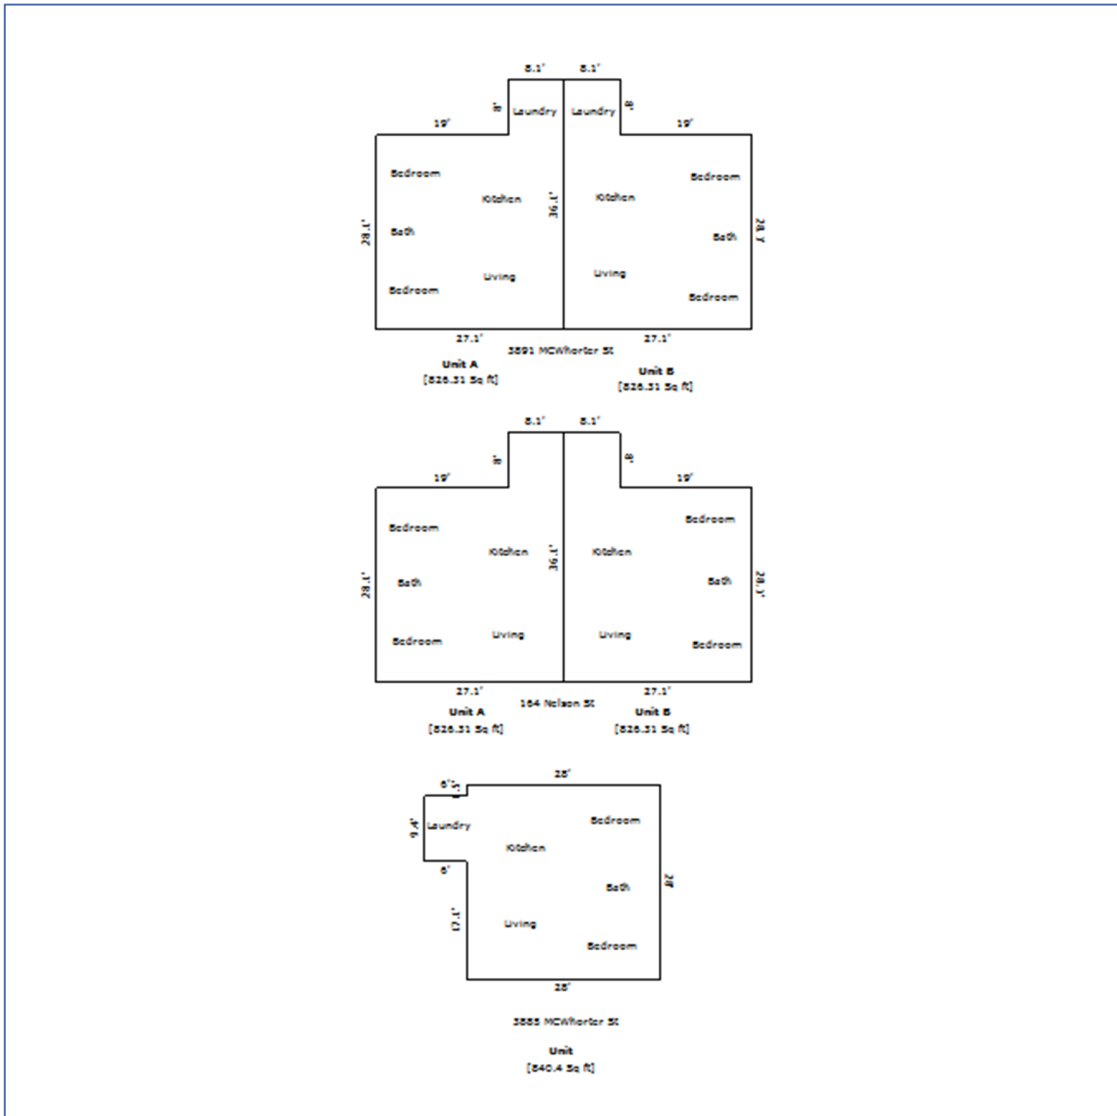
8.1'
8.1'
8'
Laundry
Laundry
8'
19'
19'
Bedroom
Kitchen
36.1'
Kitchen
Bedroom
28.1'
Bath
Bath
28.1'
Living
Living
Bedroom
Bedroom
27.1'
27.1'
3891 MCWhorter St
Unit A
[826.31 Sq ft]
Unit B
[826.31 Sq ft]

8.1'
8.1'
8'
8'
19'
19'
Bedroom
Bedroom
Kitchen
36.1'
Kitchen
28.1'
Bath
Bath
28.1'
Living
Living
Bedroom
Bedroom
27.1'
27.1'
Unit A
164 Nelson St
Unit B
[826.31 Sq ft]
[826.31 Sq ft]

6'
3'
28'
9.4'
Laundry
Bedroom
Kitchen
Bath
28'
6'
17.1'
Living
Bedroom
28'
3885 MCWhorter St
Unit
[840.4 Sq ft]